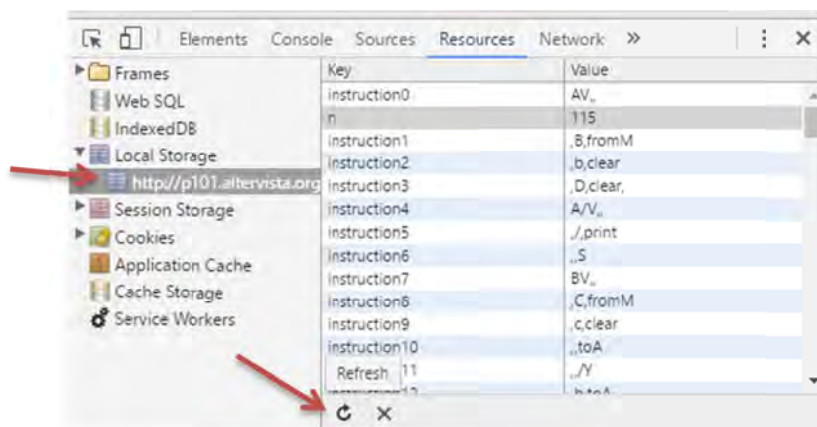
Elements Console Sources Resources Network »

Frames
Web SQL
IndexedDB
Local Storage
http://p101.altervista.org
Session Storage
Cookies
Application Cache
Cache Storage
Service Workers

| Key | Value |
|---|---|
| instruction0 | AV,, |
| n | 115 |
| instruction1 | ,B,fromM |
| instruction2 | ,b,clear |
| instruction3 | ,D,clear, |
| instruction4 | A/V,, |
| instruction5 | ,/,print |
| instruction6 | ,,S |
| instruction7 | BV,, |
| instruction8 | ,C,fromM |
| instruction9 | ,c,clear |
| instruction10 | ,,toA |
| Refresh 11 | ,,/Y |
| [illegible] | ,b,toA |

Refresh